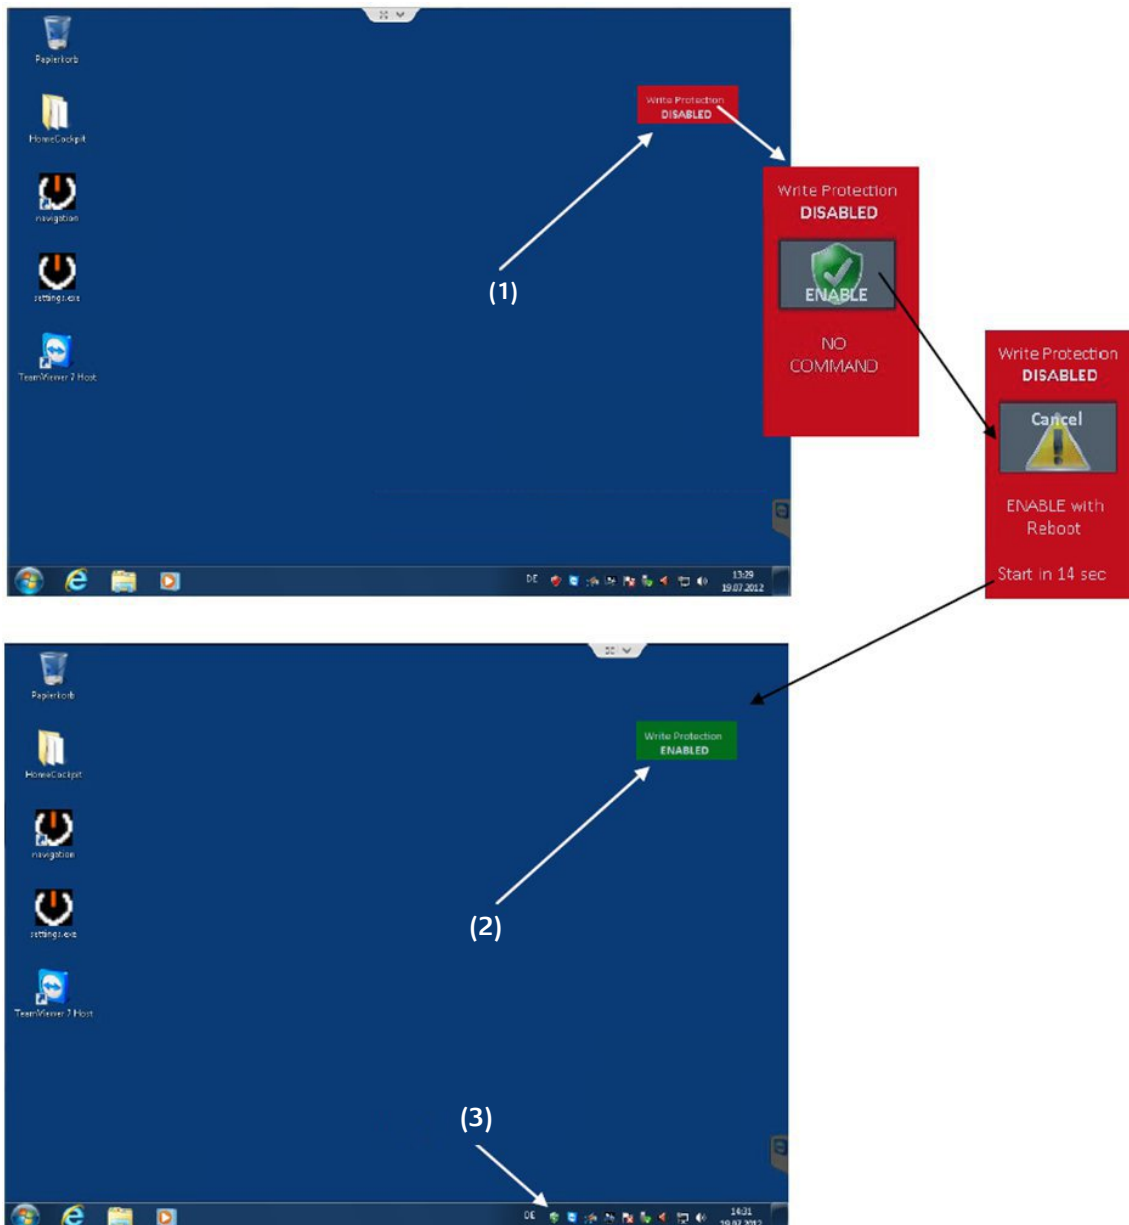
Papierkorb

HomeCockpit

navigation

settings.exe

TeamViewer 7 Host

Write Protection
DISABLED

(1)

Write Protection
DISABLED

ENABLE

NO COMMAND

Write Protection
DISABLED

Cancel

ENABLE with Reboot

Start in 14 sec

DE

13:29
19.07.2012

Papierkorb

HomeCockpit

navigation

settings.exe

TeamViewer 7 Host

Write Protection
ENABLED

(2)

(3)

DE

14:31
19.07.2012